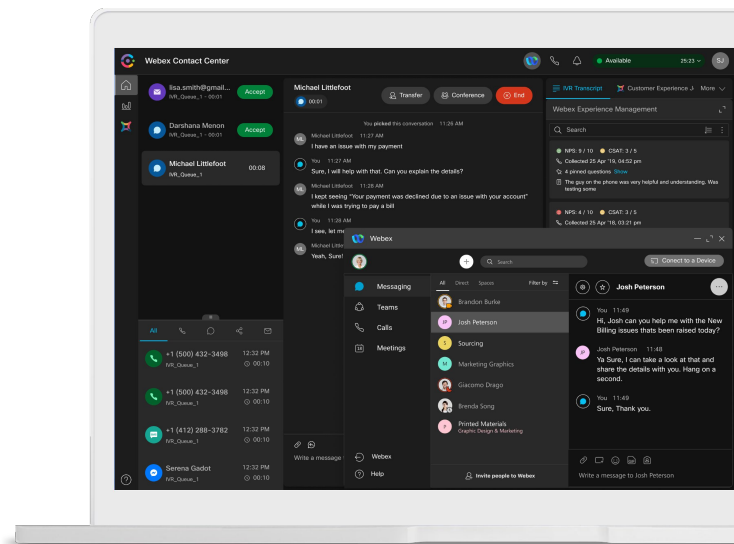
Webex Contact Center

Available 25:23 SJ

lisa.smith@gmail... IVR_Queue_1 · 00:01 Accept

Darshana Menon IVR_Queue_1 · 00:01 Accept

Michael Littlefoot IVR_Queue_1 00:08

All

+1 (500) 432-3498 IVR_Queue_1 12:32 PM 00:10

+1 (500) 432-3498 IVR_Queue_1 12:32 PM 00:10

+1 (412) 288-3782 IVR_Queue_1 12:32 PM 00:10

Serena Gadot IVR_Queue_1 12:32 PM 00:10

Michael Littlefoot 00:01

Transfer Conference End

You picked this conversation · 11:26 AM

Michael Littlefoot 11:27 AM
I have an issue with my payment

You 11:27 AM
Sure, I will help with that. Can you explain the details?

Michael Littlefoot 11:28 AM
I kept seeing "Your payment was declined due to an issue with your account" while I was trying to pay a bill

You 11:28 AM
I see, let m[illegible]

Michael Litt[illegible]
Yeah, Sure![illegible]

Write a message t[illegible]

IVR Transcript Customer Experience J More

Webex Experience Management

Search

NPS: 9 / 10 CSAT: 3 / 5
Collected 25 Apr '19, 04:52 pm
4 pinned questions Show
The guy on the phone was very helpful and understanding. Was testing some

NPS: 4 / 10 CSAT: 3 / 5
Collected 25 Apr '18, 03:21 pm

Webex

Search

Connect to a Device

Messaging
Teams
Calls
Meetings

Webex
Help

All Direct Spaces Filter by

Brandon Burke
Josh Peterson
Sourcing
Marketing Graphics
Giacomo Drago
Brenda Song
Printed Materials
Graphic Design & Marketing

Invite people to Webex

Josh Peterson

You 11:49
Hi, Josh can you help me with the New Billing issues thats been raised today?

Josh Peterson 11:48
Ya Sure, I can take a look at that and share the details with you. Hang on a second.

You 11:49
Sure, Thank you.

Write a message to Josh Peterson